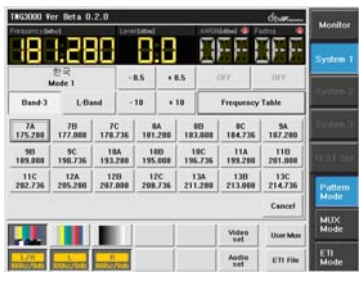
TMG3000 Ver Beta 0.2.0

Frequency[MHz] Level[dBm] AWGN[dB] Fading

181.280 0.0 OFF OFF

한국
Mode 1

- 0.5 + 0.5 OFF OFF

Band-3 L-Band - 10 + 10 Frequency Table

| 7A 175.280 | 7B 177.008 | 7C 178.736 | 8A 181.280 | 8B 183.008 | 8C 184.736 | 9A 187.280 |
|---|---|---|---|---|---|---|
| 9B 189.008 | 9C 190.736 | 10A 193.280 | 10B 195.008 | 10C 196.736 | 11A 199.280 | 11B 201.008 |
| 11C 202.736 | 12A 205.280 | 12B 207.008 | 12C 208.736 | 13A 211.280 | 13B 213.008 | 13C 214.736 |

Cancel

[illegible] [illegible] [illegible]

Video set

Audio set

User Mux

ETI File

Monitor

System 1

System 2

System 3

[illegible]

Pattern Mode

MUX Mode

ETI Mode